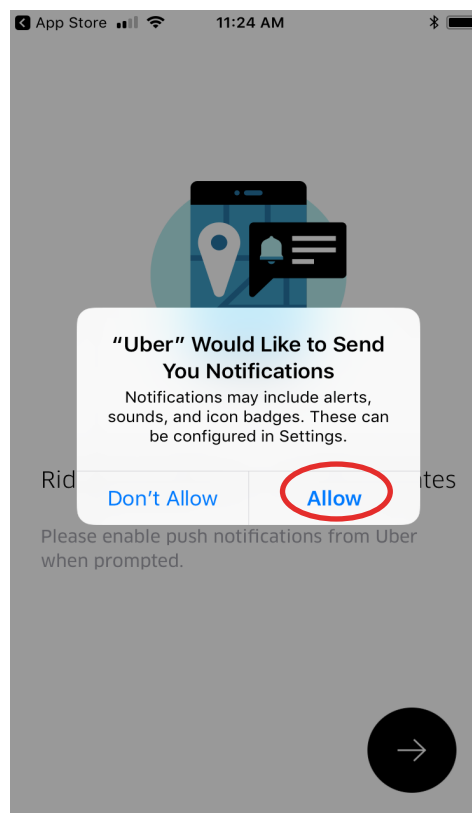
App Store 11:24 AM

"Uber" Would Like to Send You Notifications
Notifications may include alerts, sounds, and icon badges. These can be configured in Settings.

Rid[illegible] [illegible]ates

Don't Allow
Allow

Please enable push notifications from Uber when prompted.